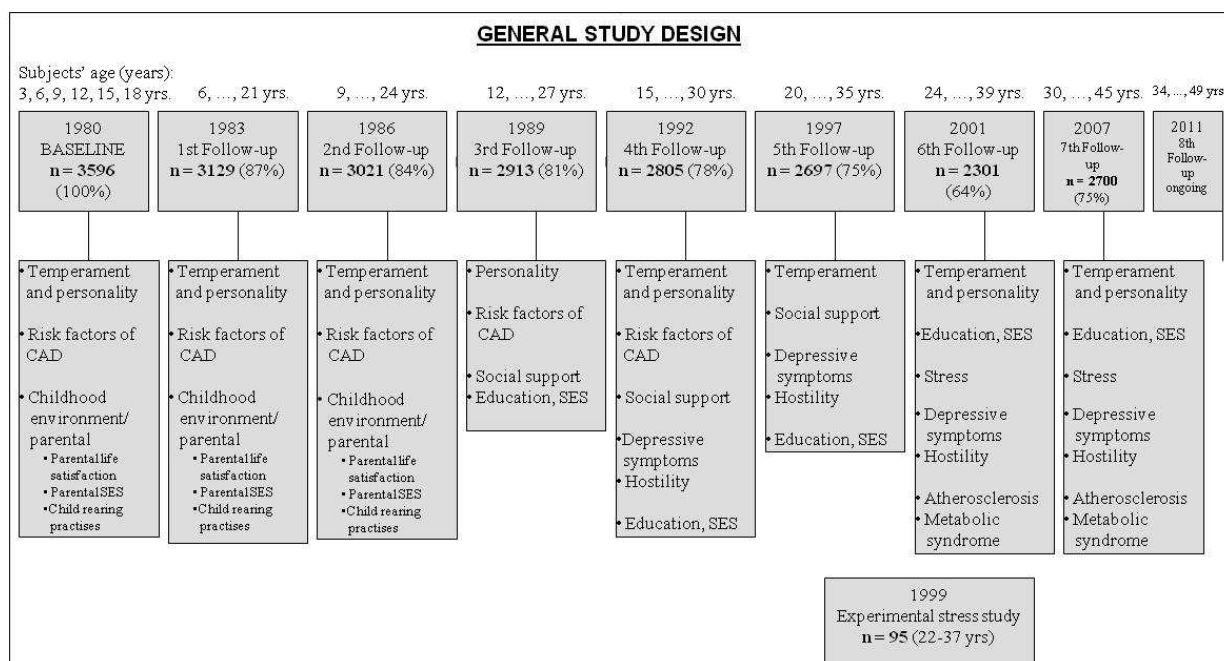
GENERAL STUDY DESIGN

Subjects' age (years):
3, 6, 9, 12, 15, 18 yrs. 6, ..., 21 yrs. 9, ..., 24 yrs. 12, ..., 27 yrs. 15, ..., 30 yrs. 20, ..., 35 yrs. 24, ..., 39 yrs. 30, ..., 45 yrs. 34, ..., 49 yrs

1980
BASELINE
n = 3596
(100%)

1983
1st Follow-up
n = 3129 (87%)

1986
2nd Follow-up
n = 3021 (84%)

1989
3rd Follow-up
n = 2913 (81%)

1992
4th Follow-up
n = 2805 (78%)

1997
5th Follow-up
n = 2697 (75%)

2001
6th Follow-up
n = 2301
(64%)

2007
7th Follow-up
n = 2700
(75%)

2011
8th Follow-up ongoing

• Temperament and personality
• Risk factors of CAD
• Childhood environment/ parental
• Parental life satisfaction
• Parental SES
• Child rearing practises

• Temperament and personality
• Risk factors of CAD
• Childhood environment/ parental
• Parental life satisfaction
• Parental SES
• Child rearing practises

• Temperament and personality
• Risk factors of CAD
• Childhood environment/ parental
• Parental life satisfaction
• Parental SES
• Child rearing practises

• Personality
• Risk factors of CAD
• Social support
• Education, SES

• Temperament and personality
• Risk factors of CAD
• Social support
• Depressive symptoms
• Hostility
• Education, SES

• Temperament
• Social support
• Depressive symptoms
• Hostility
• Education, SES

• Temperament and personality
• Education, SES
• Stress
• Depressive symptoms
• Hostility
• Atherosclerosis
• Metabolic syndrome

• Temperament and personality
• Education, SES
• Stress
• Depressive symptoms
• Hostility
• Atherosclerosis
• Metabolic syndrome

1999
Experimental stress study
n = 95 (22-37 yrs)